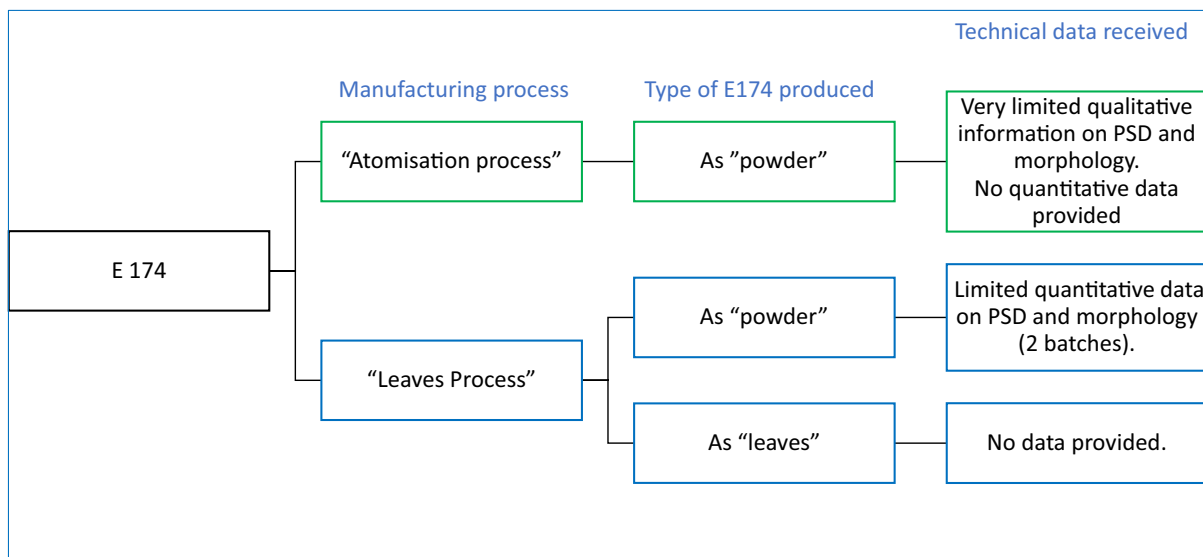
Technical data received

Manufacturing process

Type of E174 produced

E 174

“Atomisation process”

As ”powder”

Very limited qualitative information on PSD and morphology.
No quantitative data provided

“Leaves Process”

As “powder”

Limited quantitative data on PSD and morphology (2 batches).

As “leaves”

No data provided.